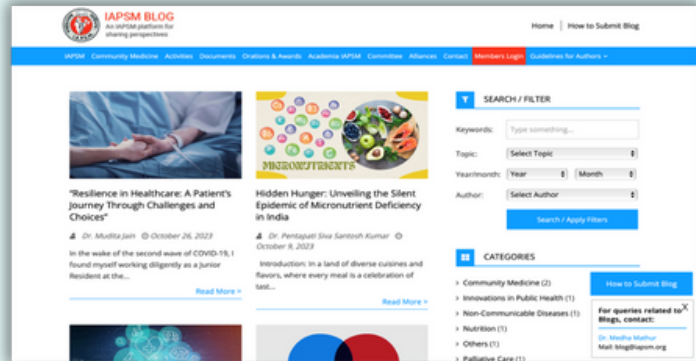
IAPSM BLOG
An IAPSM platform for sharing perspectives

Home | How to Submit Blog

IAPSM Community Medicine Activities Documents Orations & Awards Academia IAPSM Committee Alliances Contact Members Login Guidelines for Authors

MICRONUTRIENTS

"Resilience in Healthcare: A Patient's Journey Through Challenges and Choices"

Dr. Mudita Jain October 26, 2023

In the wake of the second wave of COVID-19, I found myself working diligently as a Junior Resident at the...

Read More »

Hidden Hunger: Unveiling the Silent Epidemic of Micronutrient Deficiency in India

Dr. Pentapati Siva Santosh Kumar October 9, 2023

Introduction: In a land of diverse cuisines and flavors, where every meal is a celebration of tast...

Read More »

SEARCH / FILTER

Keywords: Type something...

Topic: Select Topic

Year/month: Year Month

Author: Select Author

Search / Apply Filters

CATEGORIES

Community Medicine (2)
Innovations in Public Health (1)
Non-Communicable Diseases (1)
Nutrition (1)
Others (1)
Palliative Care (1)

How to Submit Blog

For queries related to Blogs, contact:
Dr. Medha Mathur
Mail: blog@iapsm.org